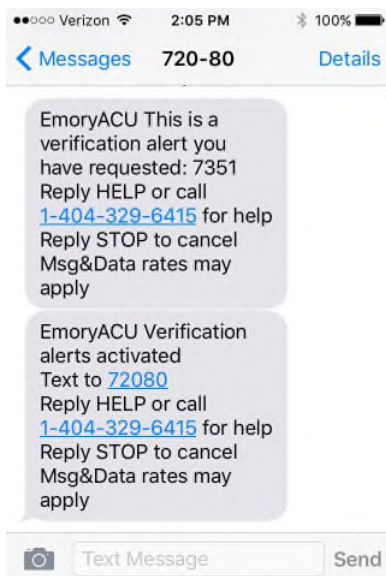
●●○○○ Verizon 2:05 PM 100%

< Messages 720-80 Details

EmoryACU This is a verification alert you have requested: 7351
Reply HELP or call 1-404-329-6415 for help
Reply STOP to cancel
Msg&Data rates may apply

EmoryACU Verification alerts activated
Text to 72080
Reply HELP or call 1-404-329-6415 for help
Reply STOP to cancel
Msg&Data rates may apply

Text Message Send